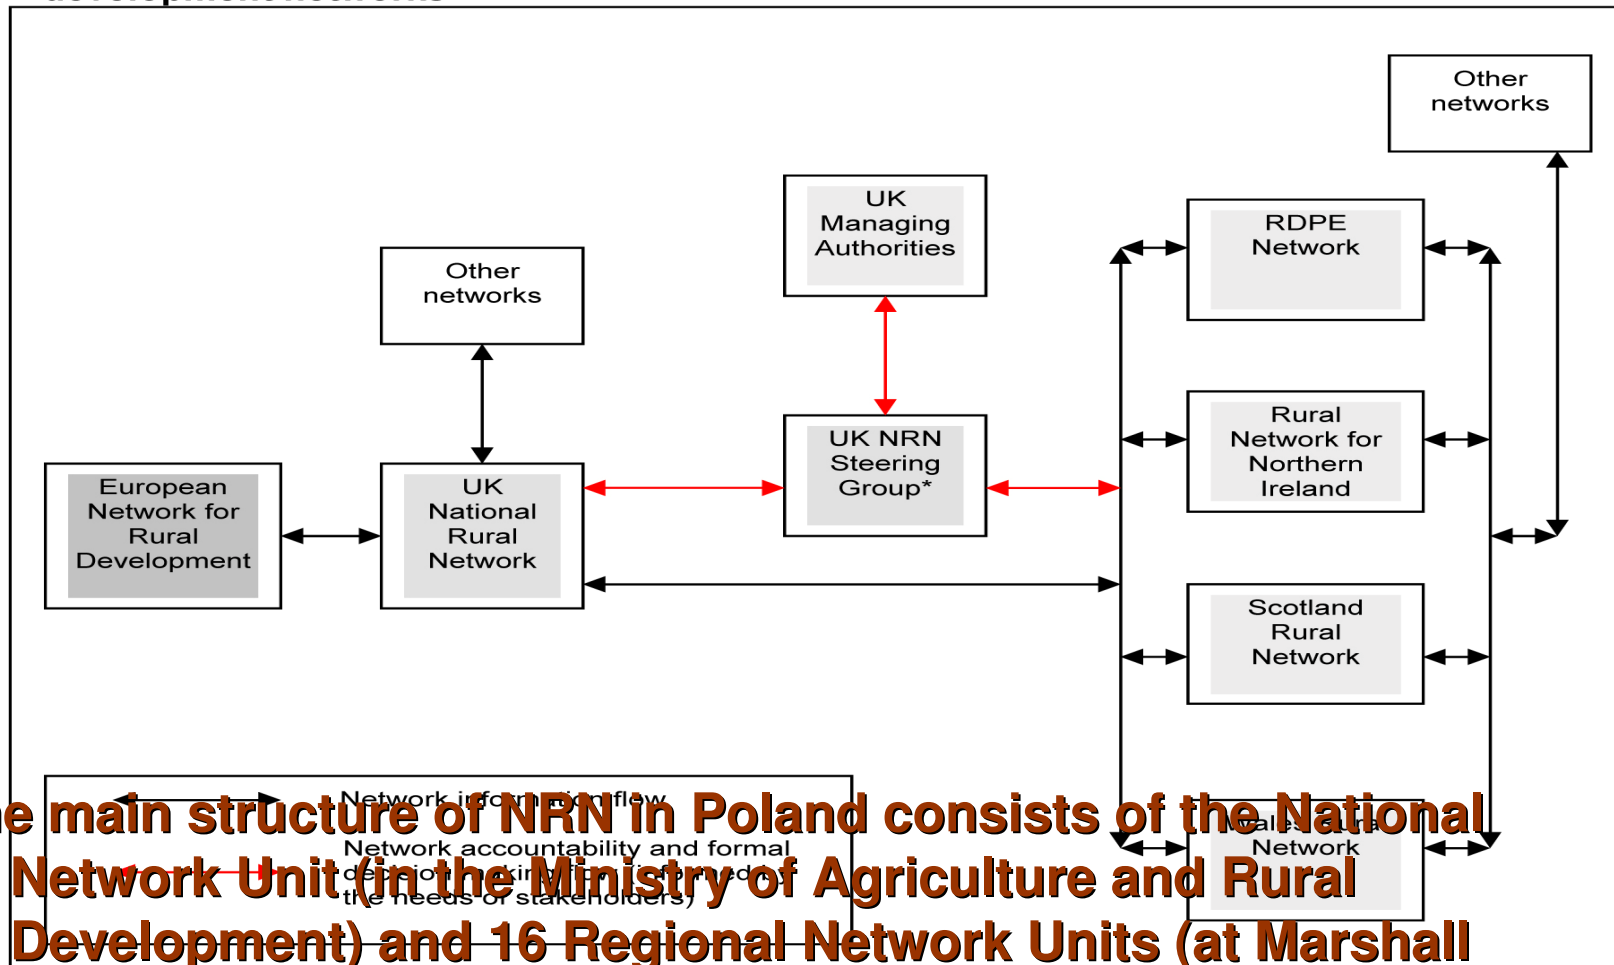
Other networks

UK Managing Authorities

RDPE Network

Other networks

UK NRN Steering Group*

Rural Network for Northern Ireland

European Network for Rural Development

UK National Rural Network

Scotland Rural Network

Network information flow

Network accountability and formal decision making (informed by the needs of stakeholders)

Wales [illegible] Network

e main structure of NRN in Poland consists of the National Network Unit (in the Ministry of Agriculture and Rural Development) and 16 Regional Network Units (at Marshall